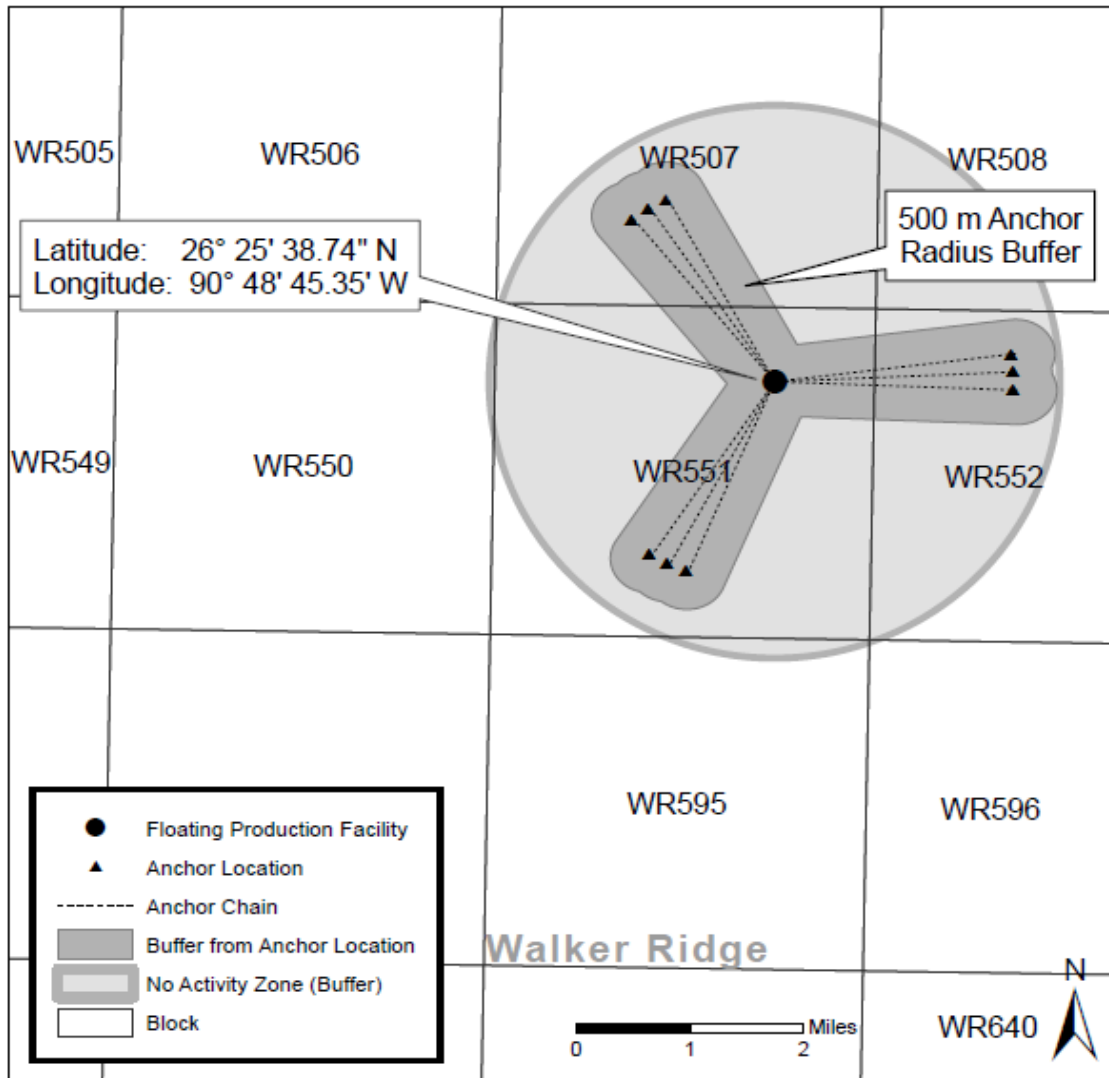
WR505

WR506

WR507

WR508

500 m Anchor Radius Buffer

Latitude: 26° 25' 38.74" N
Longitude: 90° 48' 45.35' W

WR549

WR550

WR551

WR552

WR595

WR596

Floating Production Facility
Anchor Location
Anchor Chain
Buffer from Anchor Location
No Activity Zone (Buffer)
Block

Walker Ridge

0 1 2 Miles

N

WR640